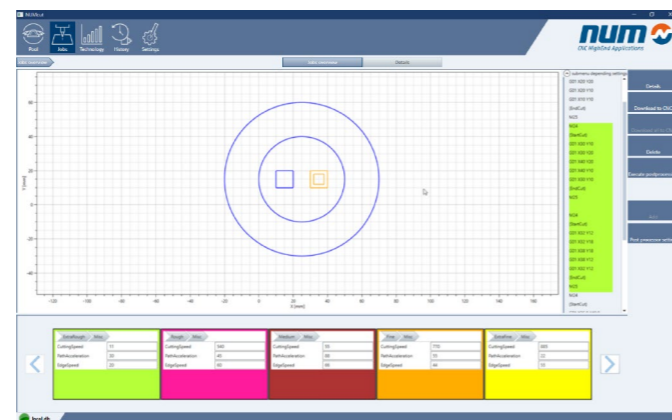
NUMcut

Fluid
Jobs
Technology
History
Settings

num
CNC Highend Applications

Jobs overview
Jobs overview
Details

60
40
20
0
-20
-40
Y [mm]

-120 -100 -80 -60 -40 -20 0 20 40 60 80 100 120 140 160
X [mm]

submenu depending settings
G01 X20 Y10
G01 X10 Y10
G01 X10 Y10
EndCut
M25
M26
StartCut
G01 X40 Y20
G01 X40 Y20
G01 X40 Y10
G01 X30 Y10
G01 X30 Y10
EndCut
M25
M26
StartCut
G01 X32 Y12
G01 X32 Y12
G01 X38 Y18
G01 X38 Y12
G01 X32 Y12
EndCut
M25
M26

Details
Download to CNC
Delete
Execute postprocessor
Print processor settings

ExtraRough Misc
CuttingSpeed 11
PathAcceleration 20
EdgeSpeed 20

Rough Misc
CuttingSpeed 340
PathAcceleration 40
EdgeSpeed 80

Medium Misc
CuttingSpeed 20
PathAcceleration 80
EdgeSpeed 90

Fine Misc
CuttingSpeed 770
PathAcceleration 70
EdgeSpeed 60

ExtraFine Misc
CuttingSpeed 600
PathAcceleration 22
EdgeSpeed 50

localdb